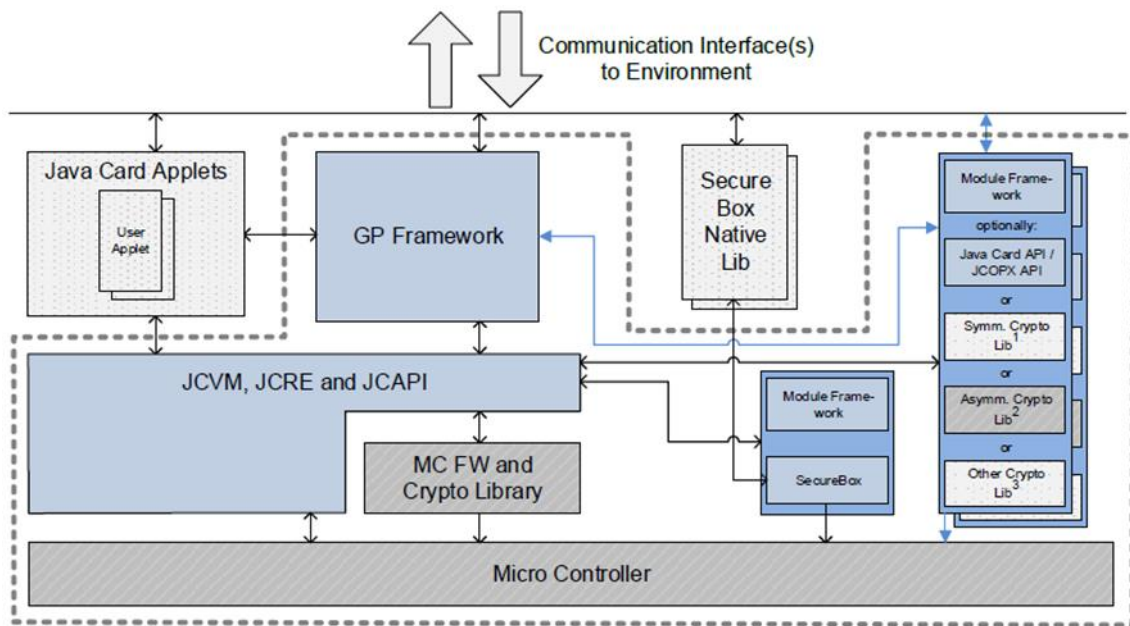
Communication Interface(s) to Environment

Java Card Applets

User Applet

GP Framework

Secure Box Native Lib

Module Framework

optionally:

Java Card API / JCOPX API

or

Symm. Crypto Lib$^1$

or

Asymm. Crypto Lib$^2$

or

Other Crypto Lib$^3$

JCVM, JCRE and JCAPI

Module Framework

SecureBox

MC FW and Crypto Library

Micro Controller